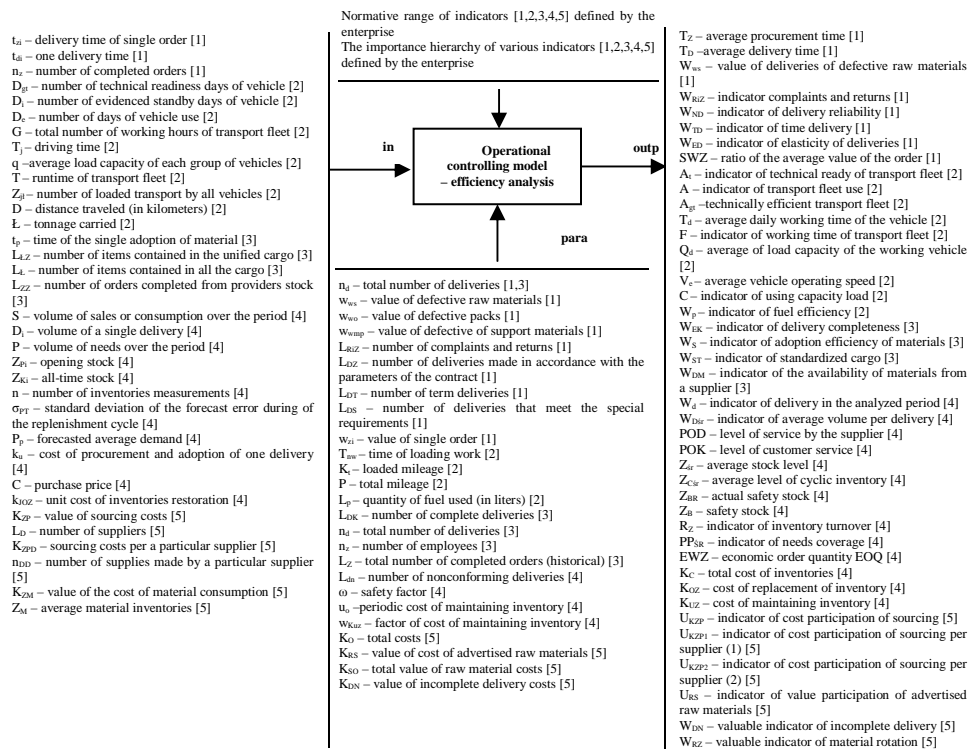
Normative range of indicators [1,2,3,4,5] defined by the enterprise
The importance hierarchy of various indicators [1,2,3,4,5] defined by the enterprise

$t_{zi}$ – delivery time of single order [1]
$t_{di}$ – one delivery time [1]
$n_z$ – number of completed orders [1]
$D_{gt}$ – number of technical readiness days of vehicle [2]
$D_i$ – number of evidenced standby days of vehicle [2]
$D_e$ – number of days of vehicle use [2]
G – total number of working hours of transport fleet [2]
$T_j$ – driving time [2]
q –average load capacity of each group of vehicles [2]
T – runtime of transport fleet [2]
$Z_{jl}$ – number of loaded transport by all vehicles [2]
D – distance traveled (in kilometers) [2]
Ł – tonnage carried [2]
$t_p$ – time of the single adoption of material [3]
$L_{ŁZ}$ – number of items contained in the unified cargo [3]
$L_Ł$ – number of items contained in all the cargo [3]
$L_{ZZ}$ – number of orders completed from providers stock [3]
S – volume of sales or consumption over the period [4]
$D_i$ – volume of a single delivery [4]
P – volume of needs over the period [4]
$Z_{Pi}$ – opening stock [4]
$Z_{Ki}$ – all-time stock [4]
n – number of inventories measurements [4]
$\sigma_{PT}$ – standard deviation of the forecast error during of the replenishment cycle [4]
$P_p$ – forecasted average demand [4]
$k_u$ – cost of procurement and adoption of one delivery [4]
C – purchase price [4]
$k_{JOZ}$ – unit cost of inventories restoration [4]
$K_{ZP}$ – value of sourcing costs [5]
$L_D$ – number of suppliers [5]
$K_{ZPD}$ – sourcing costs per a particular supplier [5]
$n_{DD}$ – number of supplies made by a particular supplier [5]
$K_{ZM}$ – value of the cost of material consumption [5]
$Z_M$ – average material inventories [5]

in

Operational controlling model – efficiency analysis

outp

para

$n_d$ – total number of deliveries [1,3]
$w_{ws}$ – value of defective raw materials [1]
$w_{wo}$ – value of defective packs [1]
$w_{wmp}$ – value of defective of support materials [1]
$L_{RiZ}$ – number of complaints and returns [1]
$L_{DZ}$ – number of deliveries made in accordance with the parameters of the contract [1]
$L_{DT}$ – number of term deliveries [1]
$L_{DS}$ – number of deliveries that meet the special requirements [1]
$w_{zi}$ – value of single order [1]
$T_{aw}$ – time of loading work [2]
$K_t$ – loaded mileage [2]
P – total mileage [2]
$L_p$ – quantity of fuel used (in liters) [2]
$L_{DK}$ – number of complete deliveries [3]
$n_d$ – total number of deliveries [3]
$n_z$ – number of employees [3]
$L_Z$ – total number of completed orders (historical) [3]
$L_{dn}$ – number of nonconforming deliveries [4]
ω – safety factor [4]
$u_o$ –periodic cost of maintaining inventory [4]
$w_{Kuz}$ – factor of cost of maintaining inventory [4]
$K_O$ – total costs [5]
$K_{RS}$ – value of cost of advertised raw materials [5]
$K_{SO}$ – total value of raw material costs [5]
$K_{DN}$ – value of incomplete delivery costs [5]

$T_Z$ – average procurement time [1]
$T_D$ –average delivery time [1]
$W_{ws}$ – value of deliveries of defective raw materials [1]
$W_{RiZ}$ – indicator complaints and returns [1]
$W_{ND}$ – indicator of delivery reliability [1]
$W_{TD}$ – indicator of time delivery [1]
$W_{ED}$ – indicator of elasticity of deliveries [1]
SWZ – ratio of the average value of the order [1]
$A_t$ – indicator of technical ready of transport fleet [2]
A – indicator of transport fleet use [2]
$A_{gt}$ –technically efficient transport fleet [2]
$T_d$ – average daily working time of the vehicle [2]
F – indicator of working time of transport fleet [2]
$Q_d$ – average of load capacity of the working vehicle [2]
$V_e$ – average vehicle operating speed [2]
C – indicator of using capacity load [2]
$W_p$ – indicator of fuel efficiency [2]
$W_{EK}$ – indicator of delivery completeness [3]
$W_S$ – indicator of adoption efficiency of materials [3]
$W_{ST}$ – indicator of standardized cargo [3]
$W_{DM}$ – indicator of the availability of materials from a supplier [3]
$W_d$ – indicator of delivery in the analyzed period [4]
$W_{Dśr}$ – indicator of average volume per delivery [4]
POD – level of service by the supplier [4]
POK – level of customer service [4]
$Z_{śr}$ – average stock level [4]
$Z_{Cśr}$ – average level of cyclic inventory [4]
$Z_{BR}$ – actual safety stock [4]
$Z_B$ – safety stock [4]
$R_Z$ – indicator of inventory turnover [4]
$PP_{SR}$ – indicator of needs coverage [4]
EWZ – economic order quantity EOQ [4]
$K_C$ – total cost of inventories [4]
$K_{OZ}$ – cost of replacement of inventory [4]
$K_{UZ}$ – cost of maintaining inventory [4]
$U_{KZP}$ – indicator of cost participation of sourcing [5]
$U_{KZP1}$ – indicator of cost participation of sourcing per supplier (1) [5]
$U_{KZP2}$ – indicator of cost participation of sourcing per supplier (2) [5]
$U_{RS}$ – indicator of value participation of advertised raw materials [5]
$W_{DN}$ – valuable indicator of incomplete delivery [5]
$W_{RZ}$ – valuable indicator of material rotation [5]